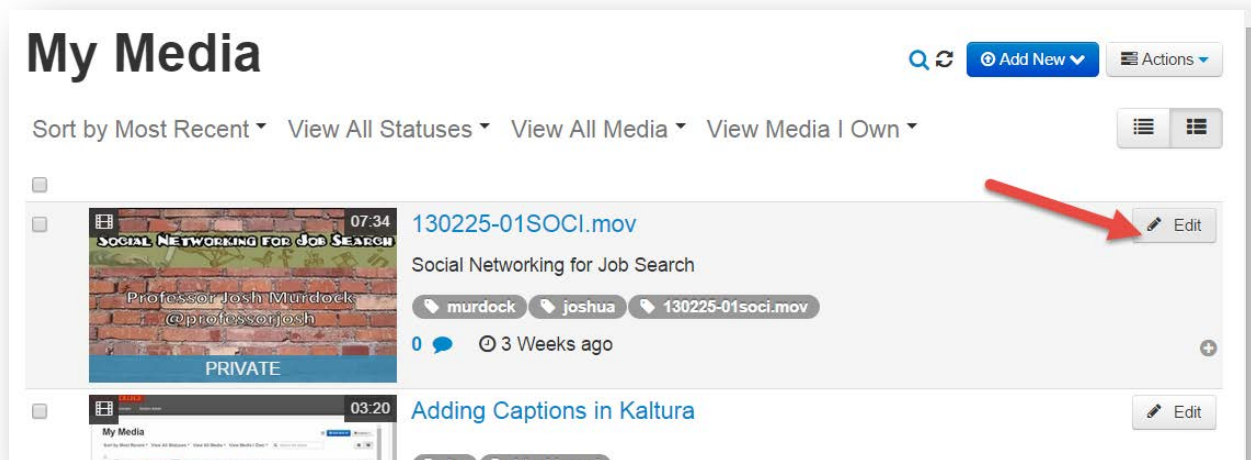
My Media

Add New

Actions

Sort by Most Recent View All Statuses View All Media View Media I Own

07:34

SOCIAL NETWORKING FOR JOB SEARCH

Professor Josh Murdock
@professorjosh

PRIVATE

130225-01SOCI.mov

Edit

Social Networking for Job Search

murdock joshua 130225-01soci.mov

0 3 Weeks ago

03:20

My Media

Adding Captions in Kaltura

Edit